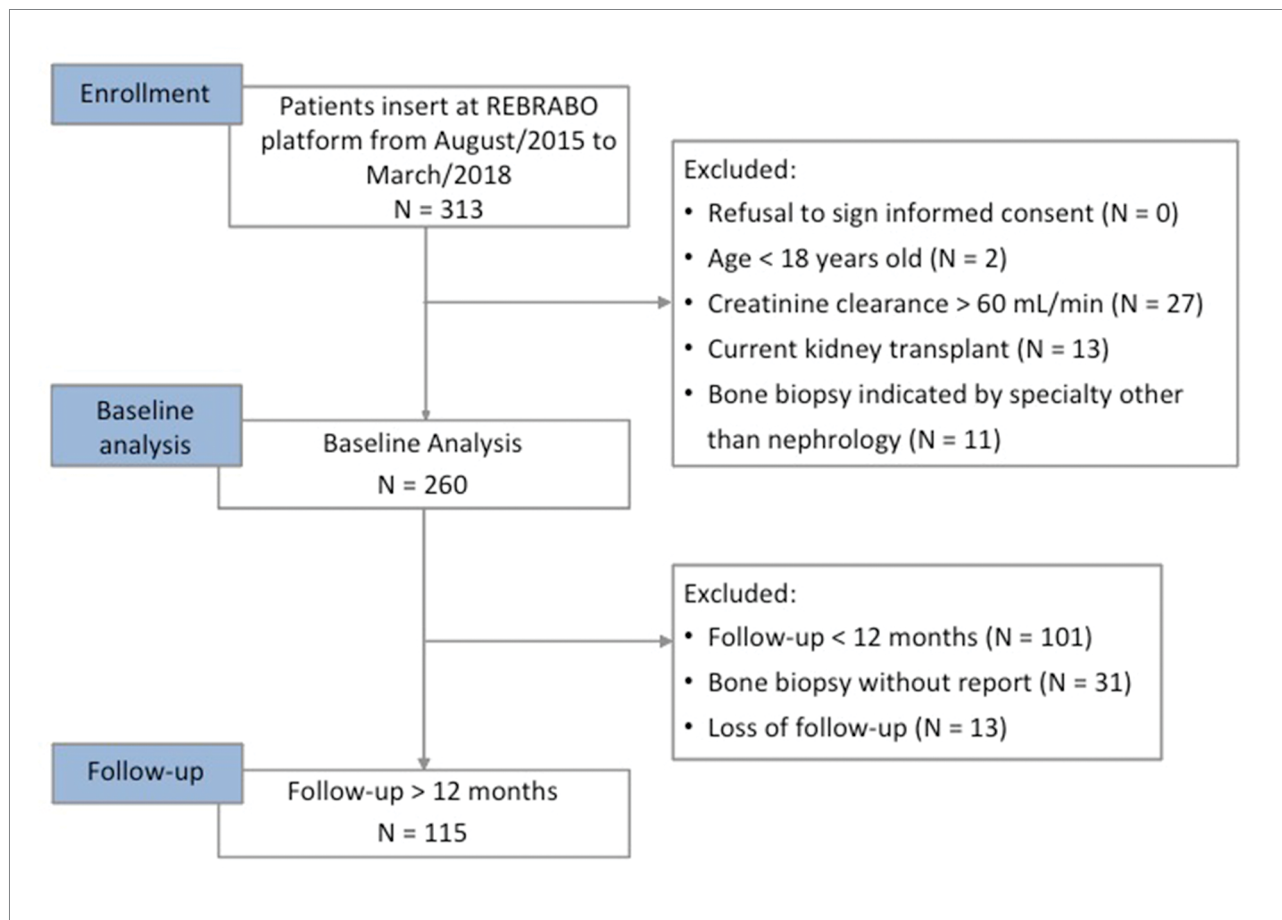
Enrollment

Patients insert at REBRABO platform from August/2015 to March/2018
N = 313

Excluded:
• Refusal to sign informed consent (N = 0)
• Age < 18 years old (N = 2)
• Creatinine clearance > 60 mL/min (N = 27)
• Current kidney transplant (N = 13)
• Bone biopsy indicated by specialty other than nephrology (N = 11)

Baseline analysis

Baseline Analysis
N = 260

Excluded:
• Follow-up < 12 months (N = 101)
• Bone biopsy without report (N = 31)
• Loss of follow-up (N = 13)

Follow-up

Follow-up > 12 months
N = 115